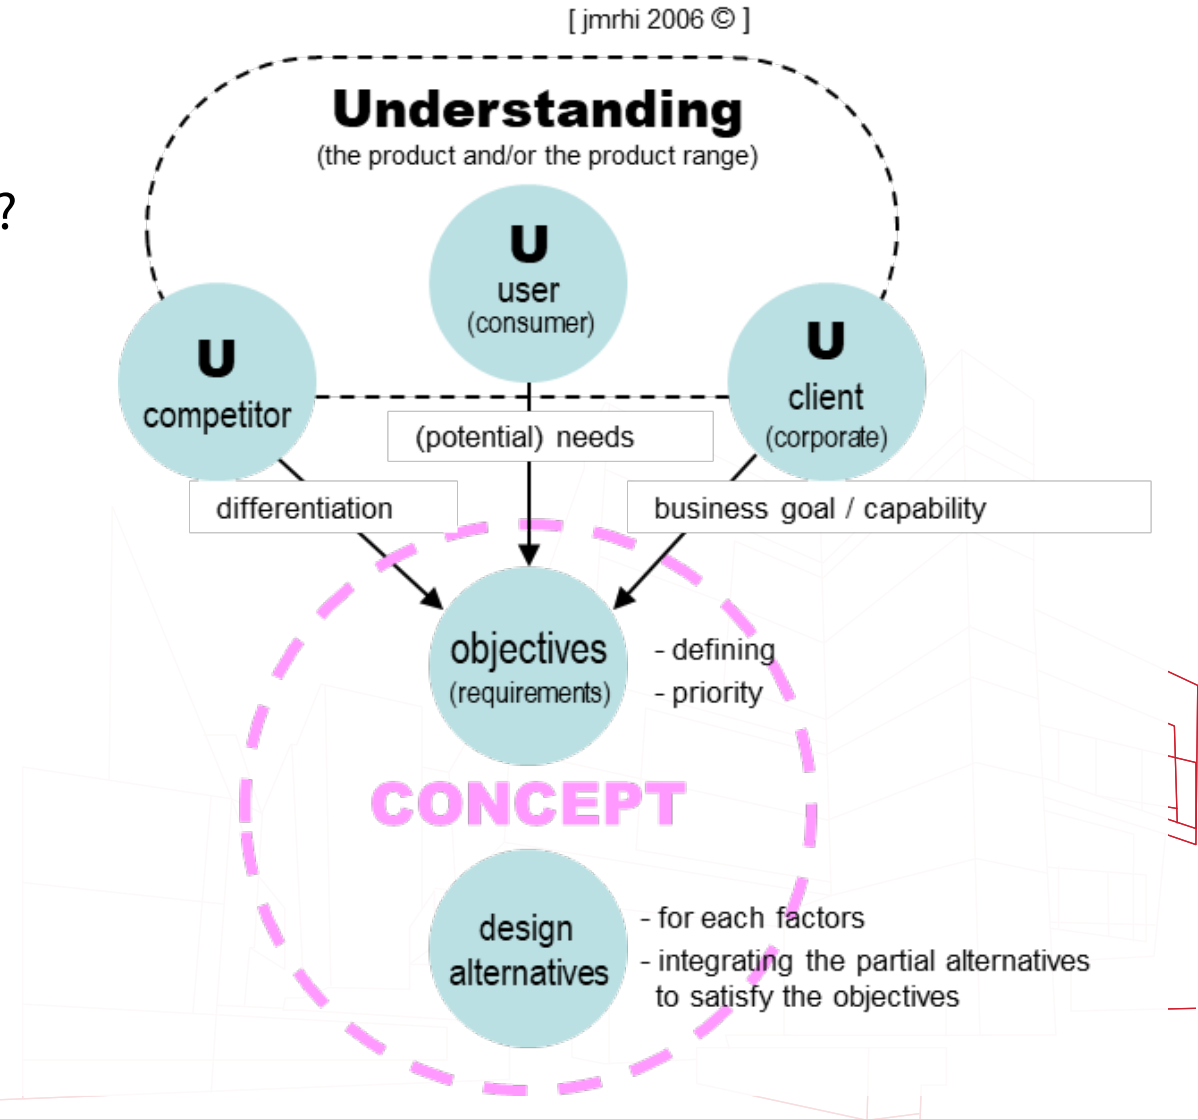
[ jmrhi 2006 © ]

?

Understanding
(the product and/or the product range)

U
user
(consumer)

U
competitor

U
client
(corporate)

(potential) needs

differentiation

business goal / capability

objectives
(requirements)

- defining
- priority

CONCEPT

design
alternatives

- for each factors
- integrating the partial alternatives to satisfy the objectives